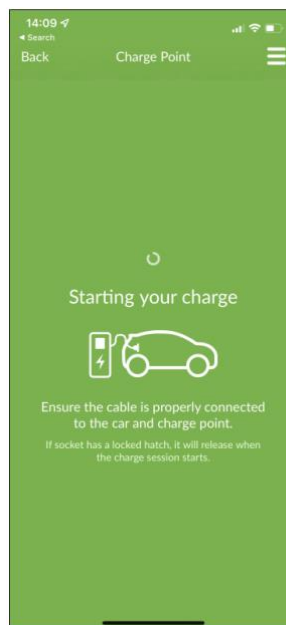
14:09
◂ Search
Back
Charge Point

Starting your charge

Ensure the cable is properly connected to the car and charge point.

If socket has a locked hatch, it will release when the charge session starts.